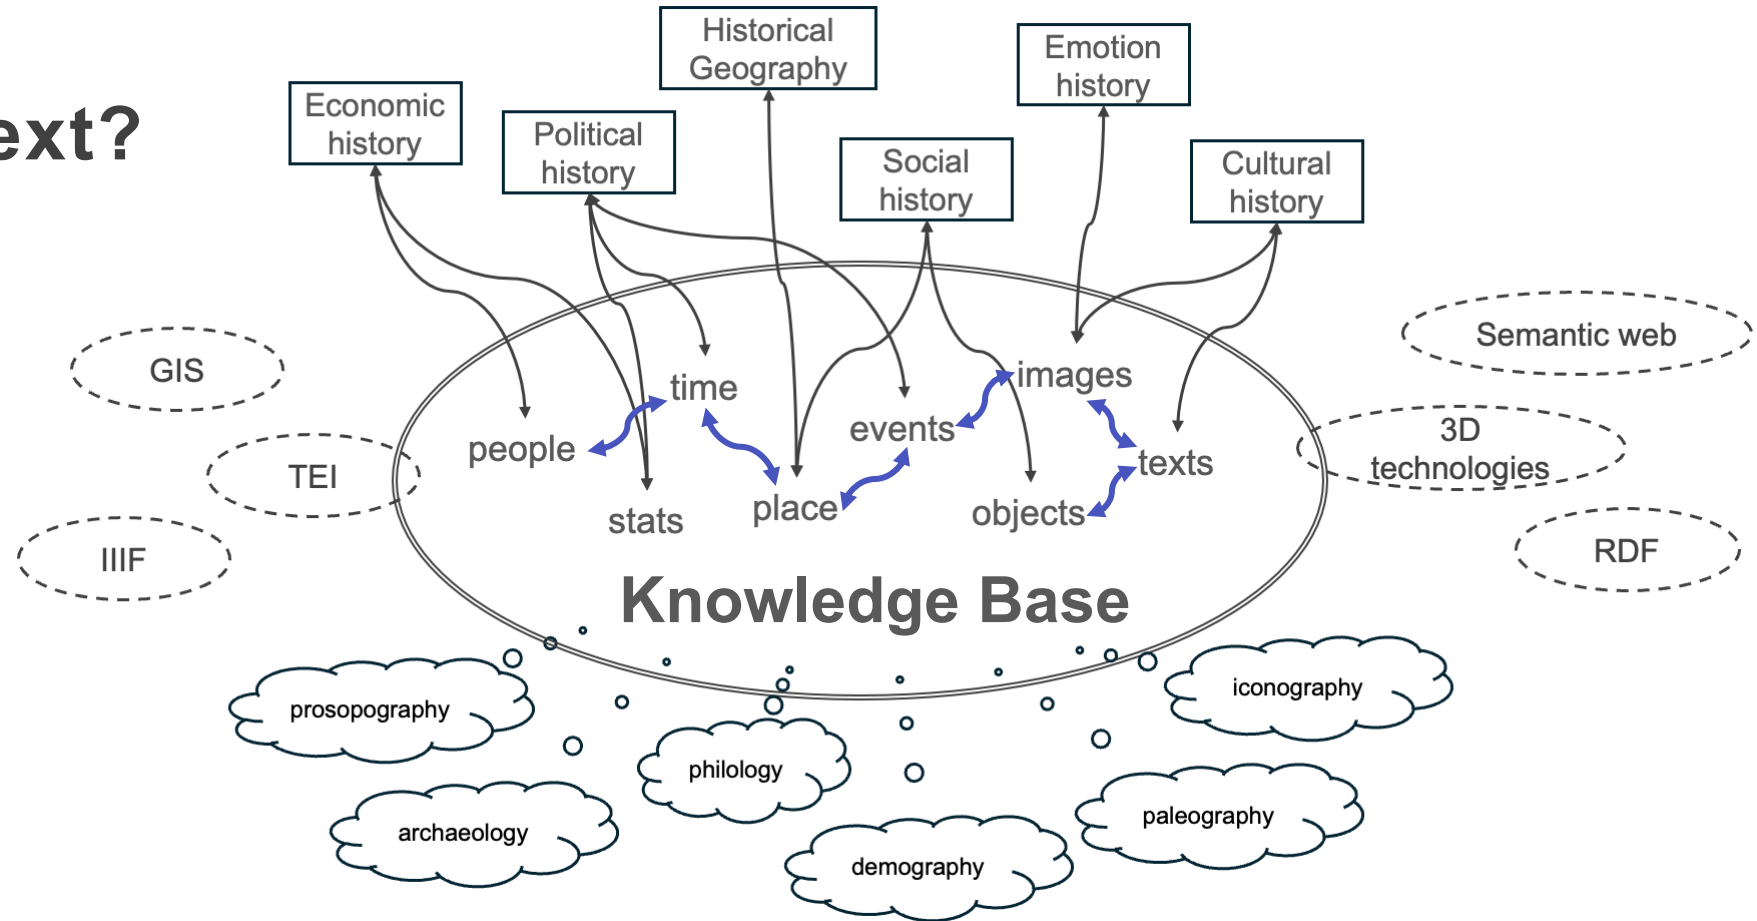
ext?

Historical Geography

Emotion history

Economic history

Political history

Social history

Cultural history

GIS

TEI

IIIF

Semantic web

3D technologies

RDF

time

people

stats

place

events

images

texts

objects

Knowledge Base

prosopography

philology

iconography

archaeology

demography

paleography